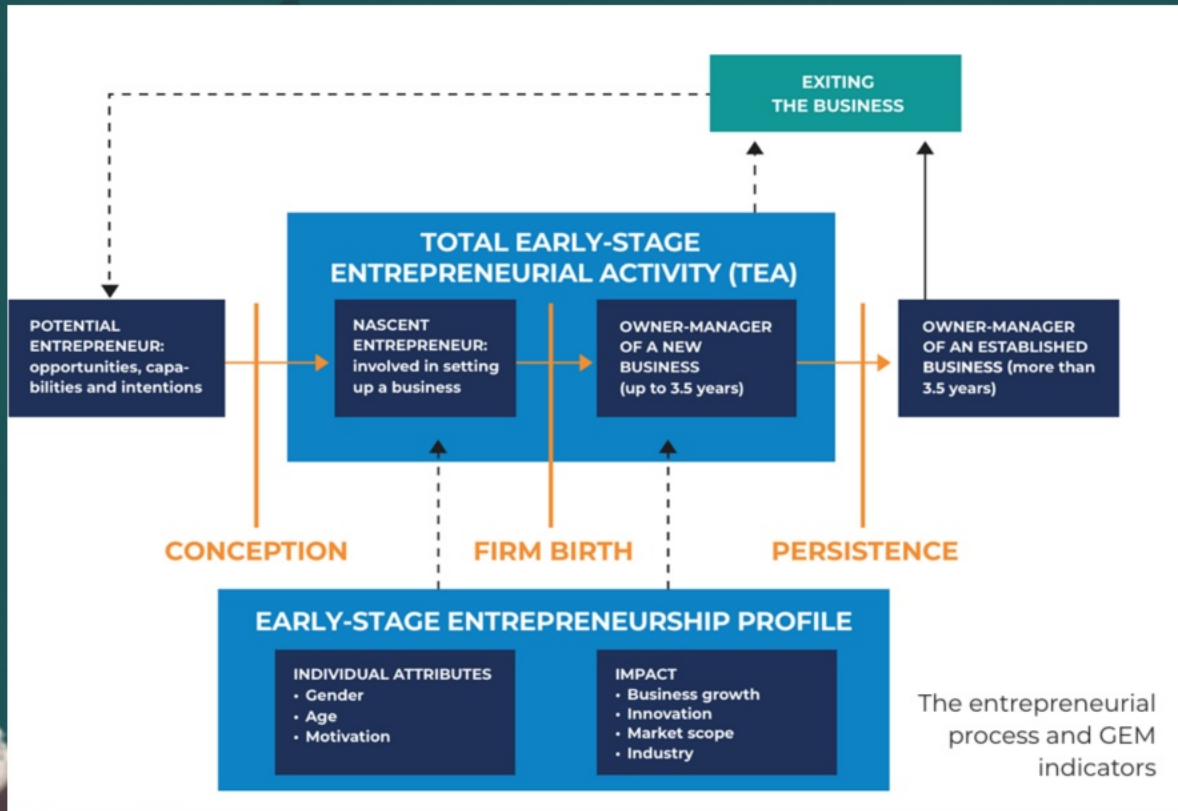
EXITING THE BUSINESS

TOTAL EARLY-STAGE ENTREPRENEURIAL ACTIVITY (TEA)

POTENTIAL ENTREPRENEUR: opportunities, capabilities and intentions

NASCENT ENTREPRENEUR: involved in setting up a business

OWNER-MANAGER OF A NEW BUSINESS (up to 3.5 years)

OWNER-MANAGER OF AN ESTABLISHED BUSINESS (more than 3.5 years)

CONCEPTION

FIRM BIRTH

PERSISTENCE

EARLY-STAGE ENTREPRENEURSHIP PROFILE

INDIVIDUAL ATTRIBUTES
• Gender
• Age
• Motivation

IMPACT
• Business growth
• Innovation
• Market scope
• Industry

The entrepreneurial process and GEM indicators